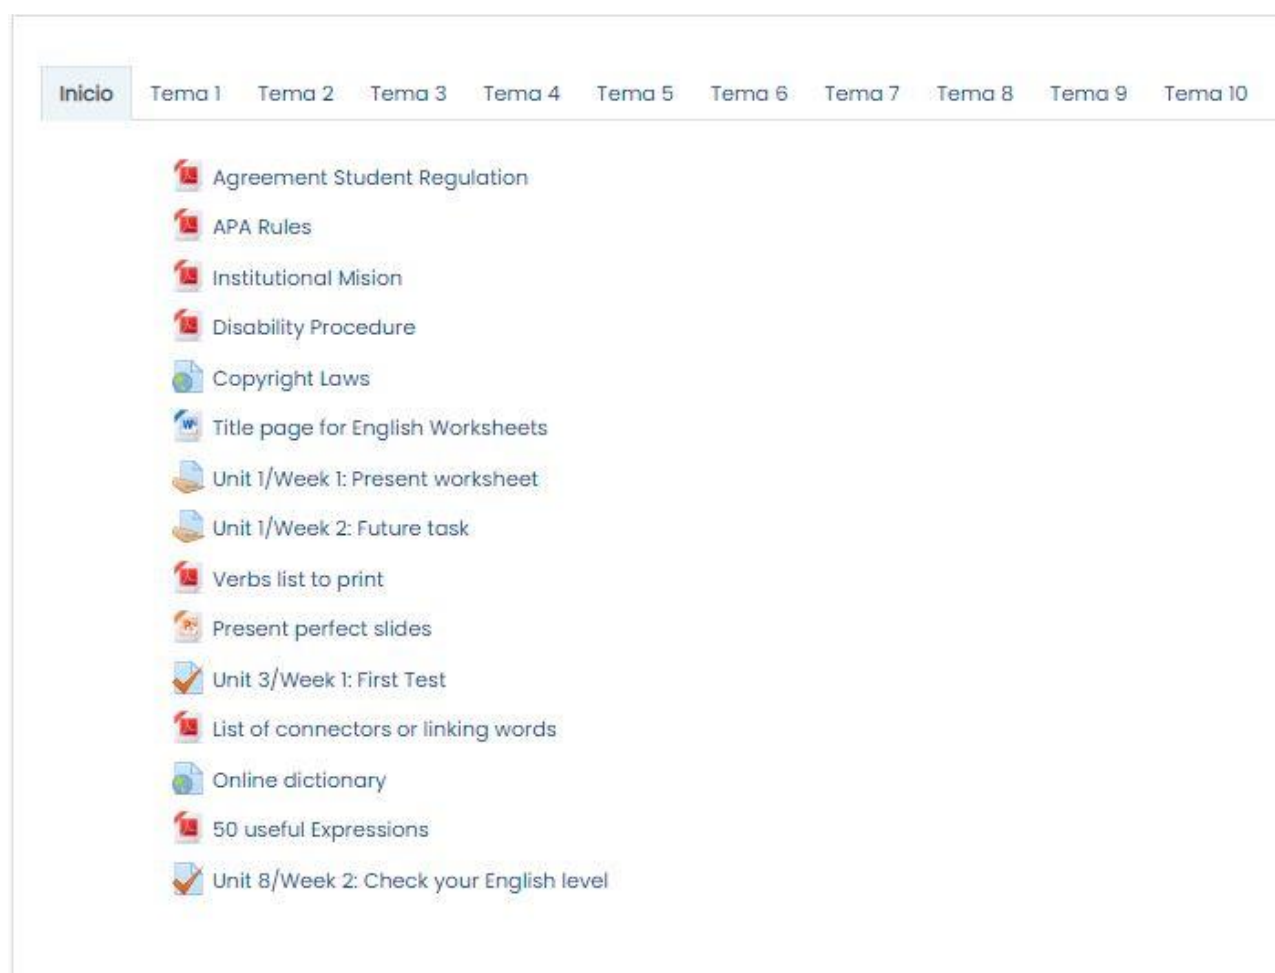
Inicio Tema 1 Tema 2 Tema 3 Tema 4 Tema 5 Tema 6 Tema 7 Tema 8 Tema 9 Tema 10

Agreement Student Regulation

APA Rules

Institutional Mision

Disability Procedure

Copyright Laws

Title page for English Worksheets

Unit 1/Week 1: Present worksheet

Unit 1/Week 2: Future task

Verbs list to print

Present perfect slides

Unit 3/Week 1: First Test

List of connectors or linking words

Online dictionary

50 useful Expressions

Unit 8/Week 2: Check your English level